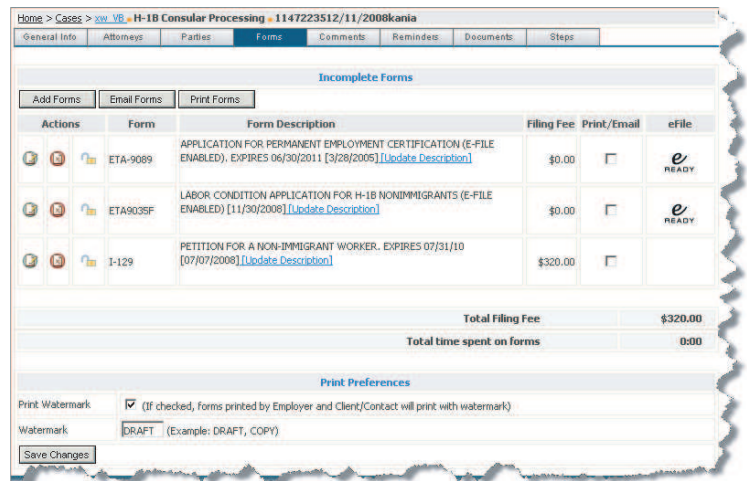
Home > Cases > xw_VB • H-1B Consular Processing • 1147223512/11/2008kania

General Info | Attorneys | Parties | Forms | Comments | Reminders | Documents | Steps

Incomplete Forms

Add Forms | Email Forms | Print Forms

| Actions | | | Form | Form Description | Filing Fee | Print/Email | eFile |
|---|---|---|---|---|---|---|---|
| | | | ETA-9089 | APPLICATION FOR PERMANENT EMPLOYMENT CERTIFICATION (E-FILE ENABLED). EXPIRES 06/30/2011 [3/28/2005] [Update Description] | $0.00 | | e READY |
| | | | ETA9035F | LABOR CONDITION APPLICATION FOR H-1B NONIMMIGRANTS (E-FILE ENABLED) [11/30/2008] [Update Description] | $0.00 | | e READY |
| | | | I-129 | PETITION FOR A NON-IMMIGRANT WORKER. EXPIRES 07/31/10 [07/07/2008] [Update Description] | $320.00 | | |

Total Filing Fee $320.00

Total time spent on forms 0:00

Print Preferences

Print Watermark ☑ (If checked, forms printed by Employer and Client/Contact will print with watermark)

Watermark DRAFT (Example: DRAFT, COPY)

Save Changes